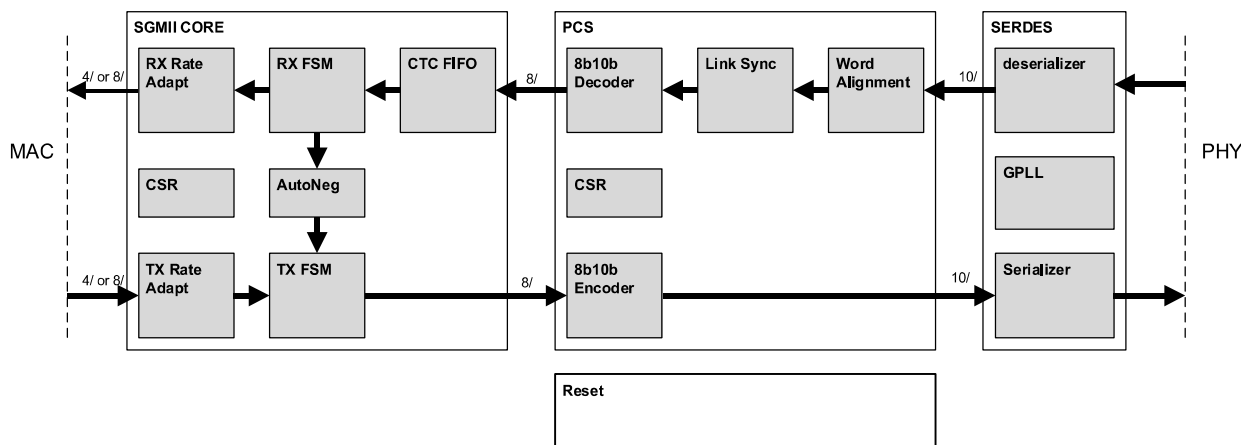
SGMII CORE

RX Rate Adapt

RX FSM

CTC FIFO

4/ or 8/

CSR

AutoNeg

4/ or 8/

TX Rate Adapt

TX FSM

PCS

8/

8b10b Decoder

Link Sync

Word Alignment

CSR

8/

8b10b Encoder

SERDES

10/

deserializer

GPLL

10/

Serializer

MAC

PHY

Reset